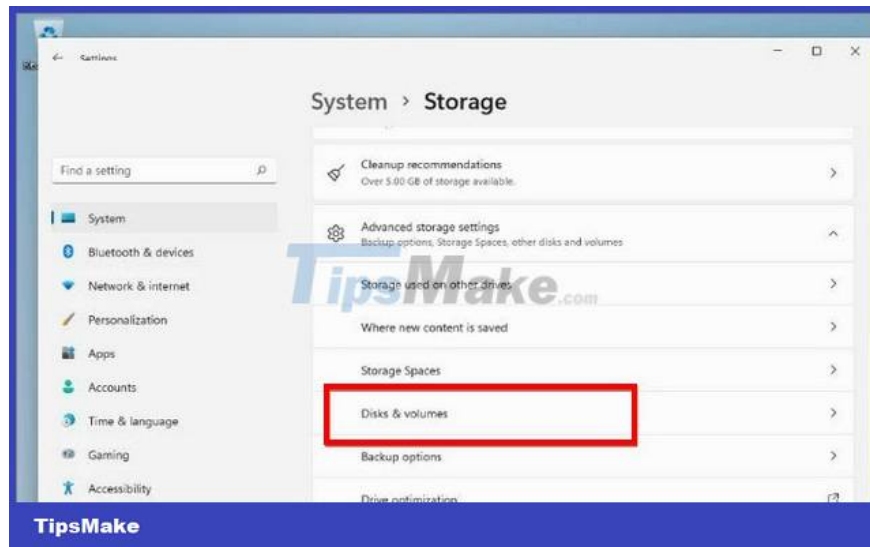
Settings

System > Storage

Find a setting

System

Bluetooth & devices

Network & internet

Personalization

Apps

Accounts

Time & language

Gaming

Accessibility

Cleanup recommendations
Over 5.00 GB of storage available.

Advanced storage settings
Backup options, Storage Spaces, other disks and volumes

Storage used on other drives

Where new content is saved

Storage Spaces

Disks & volumes

Backup options

Drive optimization

TipsMake.com

TipsMake